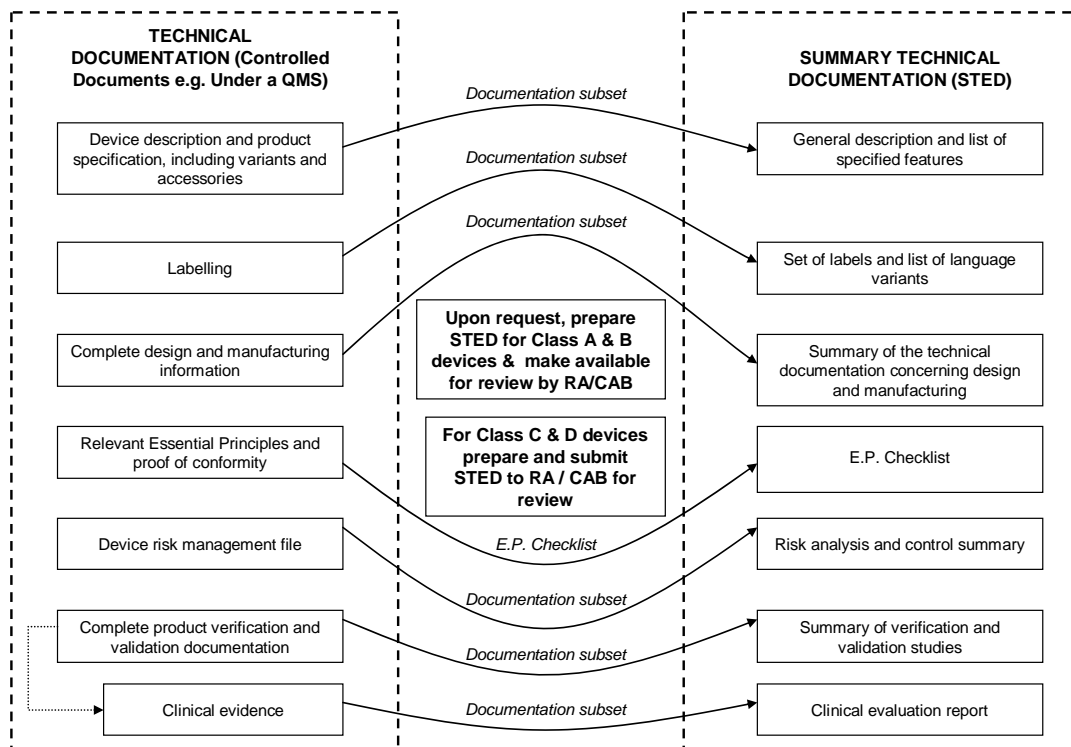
TECHNICAL DOCUMENTATION (Controlled Documents e.g. Under a QMS)

SUMMARY TECHNICAL DOCUMENTATION (STED)

Documentation subset

Device description and product specification, including variants and accessories

General description and list of specified features

Documentation subset

Documentation subset

Labelling

Set of labels and list of language variants

Upon request, prepare STED for Class A & B devices & make available for review by RA/CAB

Complete design and manufacturing information

Summary of the technical documentation concerning design and manufacturing

For Class C & D devices prepare and submit STED to RA / CAB for review

Relevant Essential Principles and proof of conformity

E.P. Checklist

E.P. Checklist

Device risk management file

Risk analysis and control summary

Documentation subset

Complete product verification and validation documentation

Summary of verification and validation studies

Documentation subset

Clinical evidence

Documentation subset

Clinical evaluation report